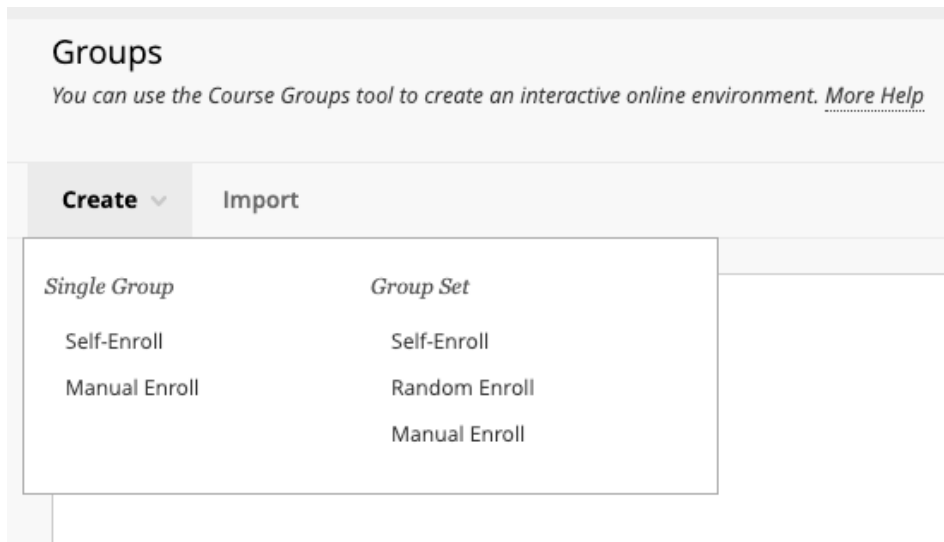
Groups

You can use the Course Groups tool to create an interactive online environment. More Help

Create Import

Single Group

Self-Enroll

Manual Enroll

Group Set

Self-Enroll

Random Enroll

Manual Enroll